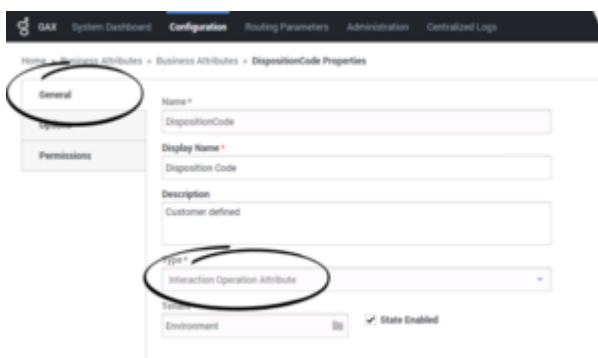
GAX System Dashboard Configuration Routing Parameters Administration Centralized Logs

Home > Business Attributes > Business Attributes > DispositionCode Properties

General
Options
Permissions

Name *
DispositionCode

Display Name *
Disposition Code

Description
Customer defined

Type *
Interaction Operation Attribute

Tenant
Environment

State Enabled